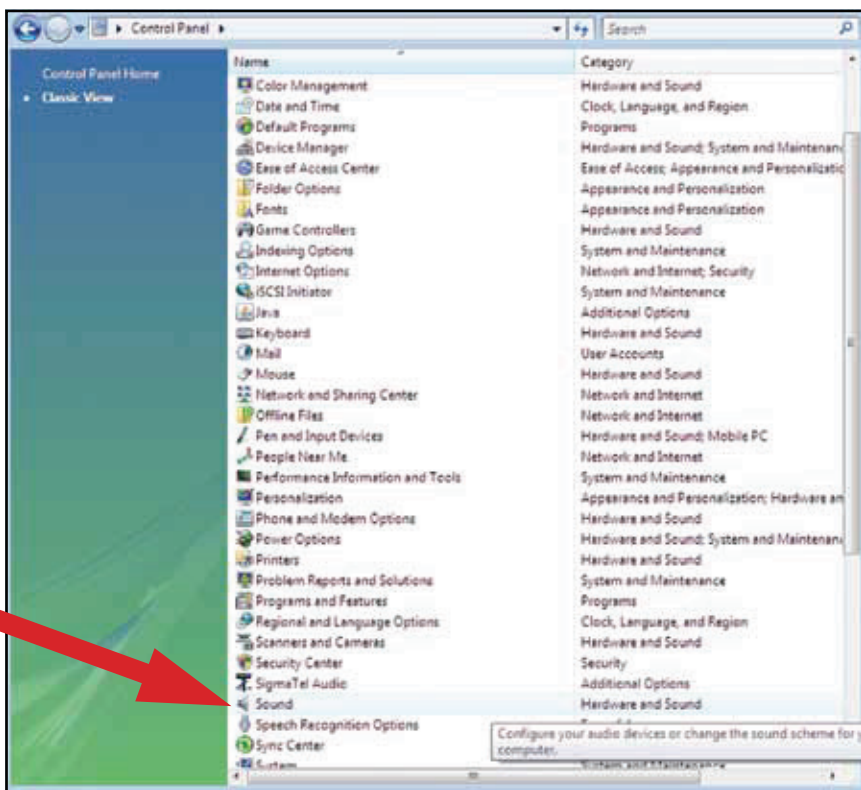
Control Panel ▸

Search

Control Panel Home

Classic View

| Name | Category |
|---|---|
| Color Management | Hardware and Sound |
| Date and Time | Clock, Language, and Region |
| Default Programs | Programs |
| Device Manager | Hardware and Sound; System and Maintenanc |
| Ease of Access Center | Ease of Access; Appearance and Personalizatio |
| Folder Options | Appearance and Personalization |
| Fonts | Appearance and Personalization |
| Game Controllers | Hardware and Sound |
| Indexing Options | System and Maintenance |
| Internet Options | Network and Internet; Security |
| iSCSI Initiator | System and Maintenance |
| Java | Additional Options |
| Keyboard | Hardware and Sound |
| Mail | User Accounts |
| Mouse | Hardware and Sound |
| Network and Sharing Center | Network and Internet |
| Offline Files | Network and Internet |
| Pen and Input Devices | Hardware and Sound; Mobile PC |
| People Near Me | Network and Internet |
| Performance Information and Tools | System and Maintenance |
| Personalization | Appearance and Personalization; Hardware an |
| Phone and Modem Options | Hardware and Sound |
| Power Options | Hardware and Sound; System and Maintenanc |
| Printers | Hardware and Sound |
| Problem Reports and Solutions | System and Maintenance |
| Programs and Features | Programs |
| Regional and Language Options | Clock, Language, and Region |
| Scanners and Cameras | Hardware and Sound |
| Security Center | Security |
| SigmaTel Audio | Additional Options |
| Sound | Hardware and Sound |
| Speech Recognition Options | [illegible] |
| Sync Center | |
| System | System and Maintenance |

Configure your audio devices or change the sound scheme for y computer.